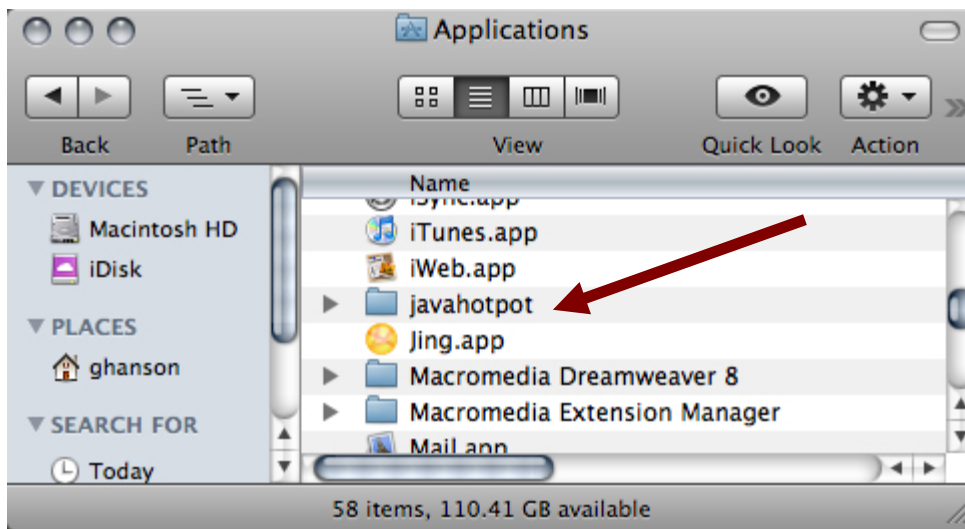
Applications

Back
Path
View
Quick Look
Action

DEVICES
Macintosh HD
iDisk
PLACES
ghanson
SEARCH FOR
Today

Name
iSync.app
iTunes.app
iWeb.app
javahotpot
Jing.app
Macromedia Dreamweaver 8
Macromedia Extension Manager
Mail.app

58 items, 110.41 GB available